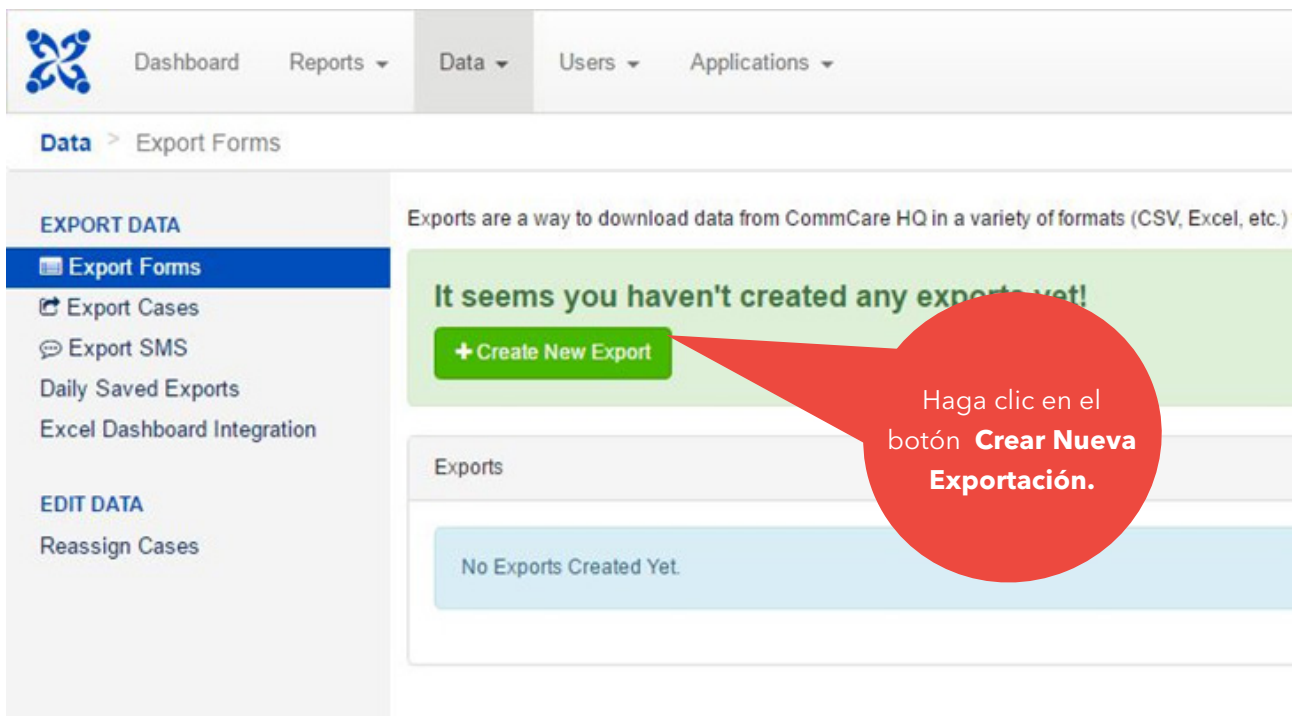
Dashboard Reports Data Users Applications

Data > Export Forms

EXPORT DATA
Export Forms
Export Cases
Export SMS
Daily Saved Exports
Excel Dashboard Integration

EDIT DATA
Reassign Cases

Exports are a way to download data from CommCare HQ in a variety of formats (CSV, Excel, etc.)

It seems you haven't created any exp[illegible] yet!

+ Create New Export

Haga clic en el botón **Crear Nueva Exportación.**

Exports

No Exports Created Yet.